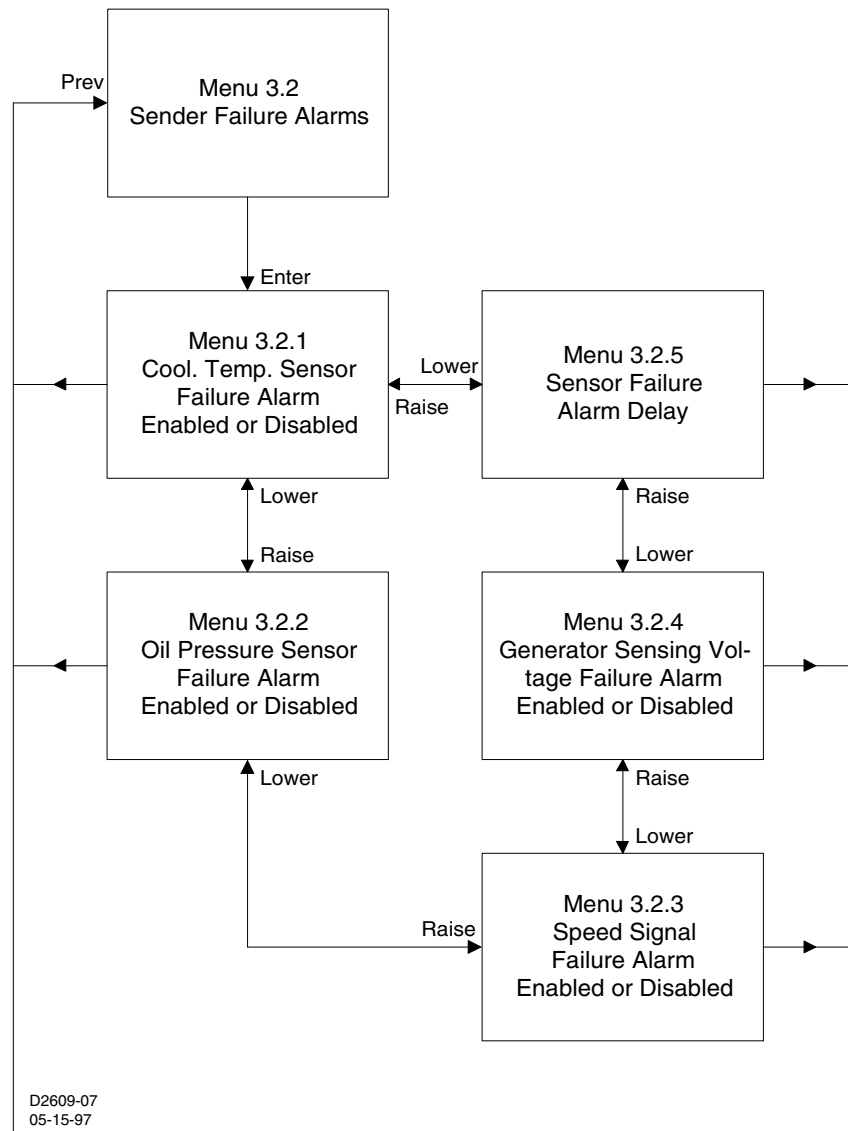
Prev

Menu 3.2
Sender Failure Alarms

Enter

Menu 3.2.1
Cool. Temp. Sensor
Failure Alarm
Enabled or Disabled

Lower

Raise

Menu 3.2.5
Sensor Failure
Alarm Delay

Lower

Raise

Raise

Lower

Menu 3.2.2
Oil Pressure Sensor
Failure Alarm
Enabled or Disabled

Menu 3.2.4
Generator Sensing Voltage Failure Alarm
Enabled or Disabled

Lower

Raise

Lower

Raise

Menu 3.2.3
Speed Signal
Failure Alarm
Enabled or Disabled

D2609-07
05-15-97